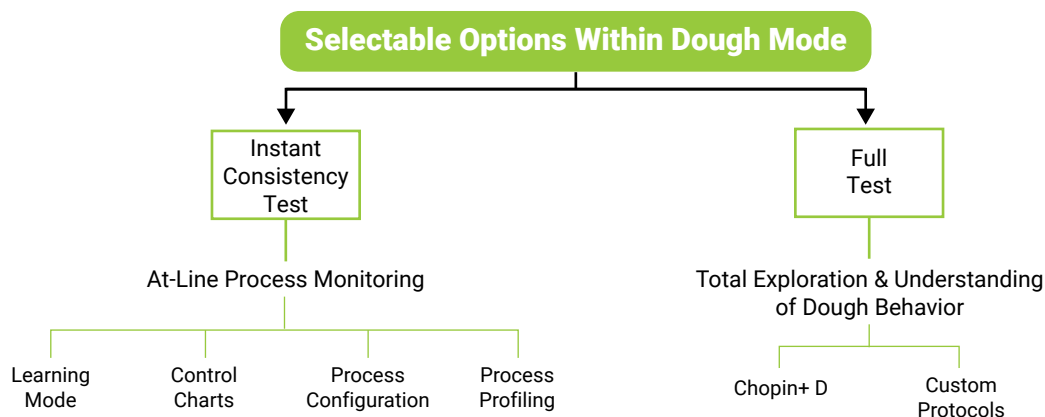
Selectable Options Within Dough Mode

Instant Consistency Test

At-Line Process Monitoring

Learning Mode

Control Charts

Process Configuration

Process Profiling

Full Test

Total Exploration & Understanding of Dough Behavior

Chopin+ D

Custom Protocols